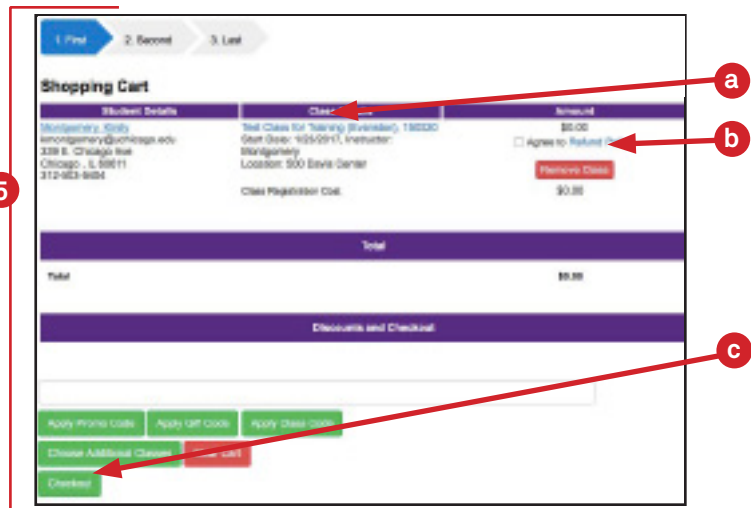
5

1. First

2. Second

3. Last

Shopping Cart

| Student Details | Class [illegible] | Amount |
|---|---|---|
| Montgomery, Kristy kmontgomery@uchicago.edu 339 S. Chicago Ave Chicago , IL 60611 312-953-9494 | Test Class for Training (Evanston) 190330 Start Date: 10/5/2017, Instructor: Montgomery Location: 500 Davis Center | $0.00 Agree to Refund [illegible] Remove Class |
| | Class Registration Cost | $0.00 |

Total

Total $0.00

Discounts and Checkout

Apply Promo Code

Apply Gift Code

Apply Class Code

Choose Additional Classes

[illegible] Cart

Checkout

a

b

c